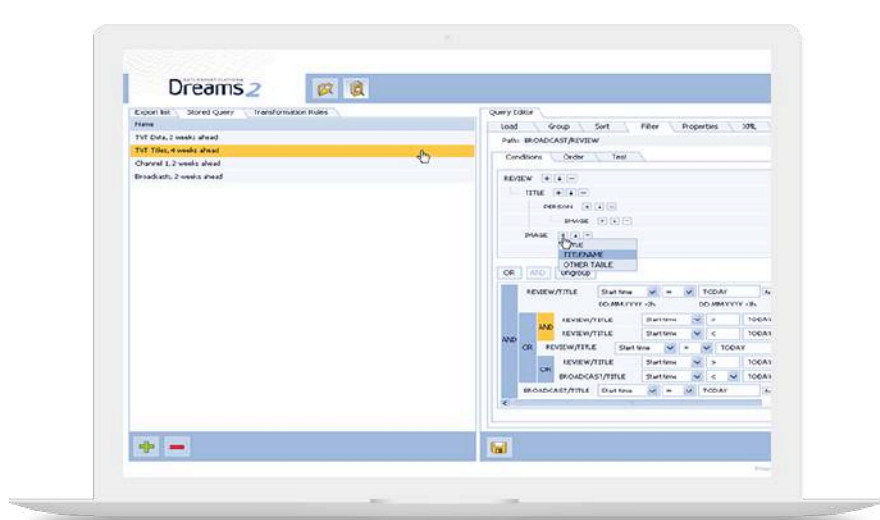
DATA EXPORT PLATFORM
Dreams 2

Export list | Stored Query | Transformation Rules
Name
TVT Data, 2 weeks ahead
TVT Titles, 4 weeks ahead
Channel 1, 2 weeks ahead
Broadcasts, 2 weeks ahead

Query Editor
Load | Group | Sort | Filter | Properties | XML
Path: BROADCAST/REVIEW
Conditions | Order | Test

REVIEW + ↓ −
TITLE + ↓ −
PERSON + ↓ −
IMAGE + ↓ −
IMAGE + ↓ −
TITLE
TITLENAME
OTHER TABLE

OR | AND | Ungroup

| | | REVIEW/TITLE | Start time | = | TODAY |
|---|---|---|---|---|---|
| | | | DD.MM.YYYY <h> | | DD.MM.YYYY <h> |
| AND | AND | REVIEW/TITLE | Start time | > | TODAY |
| | | REVIEW/TITLE | Start time | < | TODAY |
| | OR | REVIEW/TITLE | Start time | = | TODAY |
| | OR | REVIEW/TITLE | Start time | > | TODAY |
| | | BROADCAST/TITLE | Start time | < | TODAY |
| | | BROADCAST/TITLE | Start time | = | TODAY |